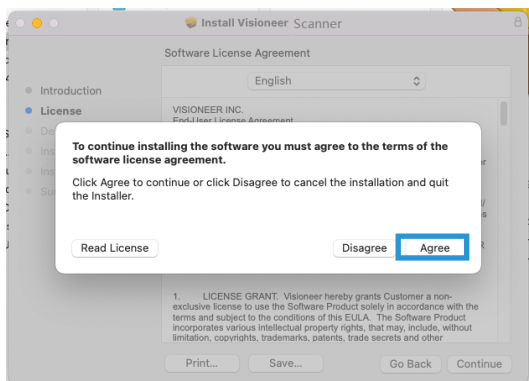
Install Visioneer Scanner

Software License Agreement

English

Introduction
License

VISIONEER INC.
End-User License Agreement

To continue installing the software you must agree to the terms of the software license agreement.

Click Agree to continue or click Disagree to cancel the installation and quit the Installer.

Read License

Disagree

Agree

1. LICENSE GRANT: Visioneer hereby grants Customer a non-exclusive license to use the Software Product solely in accordance with the terms and subject to the conditions of this EULA. The Software Product incorporates various intellectual property rights, that may, include, without limitation, copyrights, trademarks, patents, trade secrets and other

Print...

Save...

Go Back

Continue